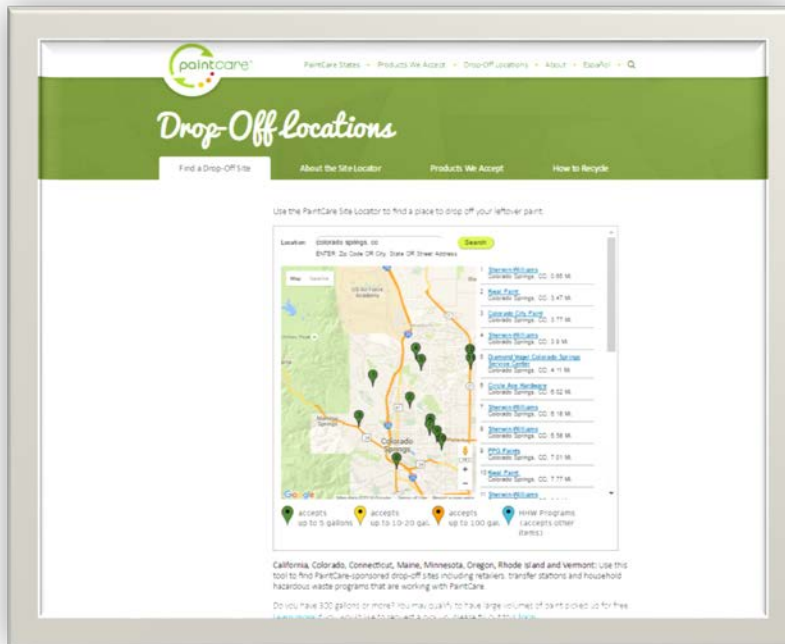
paintcare

PaintCare States · Products We Accept · Drop-Off Locations · About · Español ·

Drop-Off Locations

Find a Drop-Off Site | About the Site Locator | Products We Accept | How to Recycle

Use the PaintCare Site Locator to find a place to drop off your leftover paint.

Location: colorado springs, co Search
ENTER: Zip Code OR City, State OR Street Address

Map Satellite

US Air Force Academy

Colorado Springs

Manitou Springs

Google

1 Sherwin-Williams Colorado Springs, CO 0.66 Mi
2 Kwal Paint Colorado Springs, CO 3.47 Mi
3 Colorado City Paint Colorado Springs, CO 3.77 Mi
4 Sherwin-Williams Colorado Springs, CO 3.9 Mi
5 Diamond Vogel Colorado Springs Service Center Colorado Springs, CO 4.11 Mi
6 Circle Ace Hardware Colorado Springs, CO 5.02 Mi
7 Sherwin-Williams Colorado Springs, CO 5.18 Mi
8 Sherwin-Williams Colorado Springs, CO 5.58 Mi
9 PPG Paints Colorado Springs, CO 7.31 Mi
10 Kwal Paint Colorado Springs, CO 7.77 Mi
11 Sherwin-Williams

accepts up to 5 gallons | accepts up to 10-20 gal. | accepts up to 100 gal. | HHW Programs (accepts other items)

California, Colorado, Connecticut, Maine, Minnesota, Oregon, Rhode Island and Vermont: Use this tool to find PaintCare-sponsored drop-off sites including retailers, transfer stations and household hazardous waste programs that are working with PaintCare.

Do you have 300 gallons or more? You may qualify to have large volumes of paint picked up for free. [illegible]